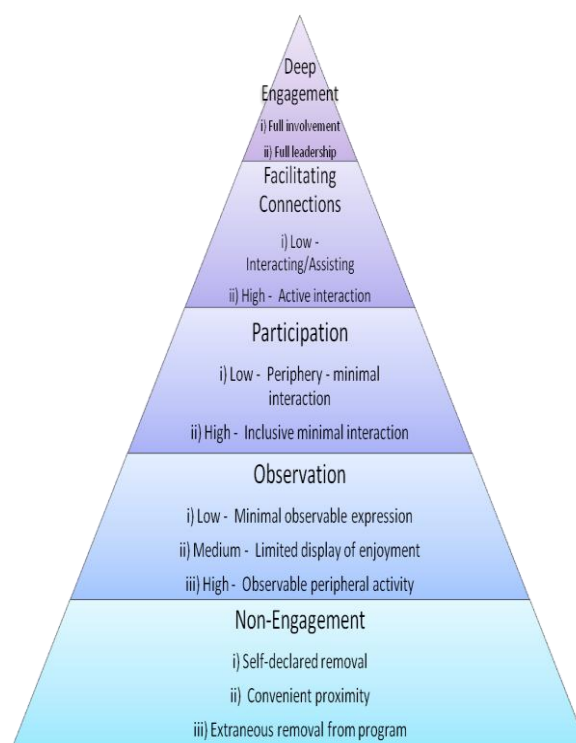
Deep Engagement

i) Full involvement

ii) Full leadership

Facilitating Connections

i) Low - Interacting/Assisting

ii) High - Active interaction

Participation

i) Low - Periphery - minimal interaction

ii) High - Inclusive minimal interaction

Observation

i) Low - Minimal observable expression

ii) Medium - Limited display of enjoyment

iii) High - Observable peripheral activity

Non-Engagement

i) Self-declared removal

ii) Convenient proximity

iii) Extraneous removal from program